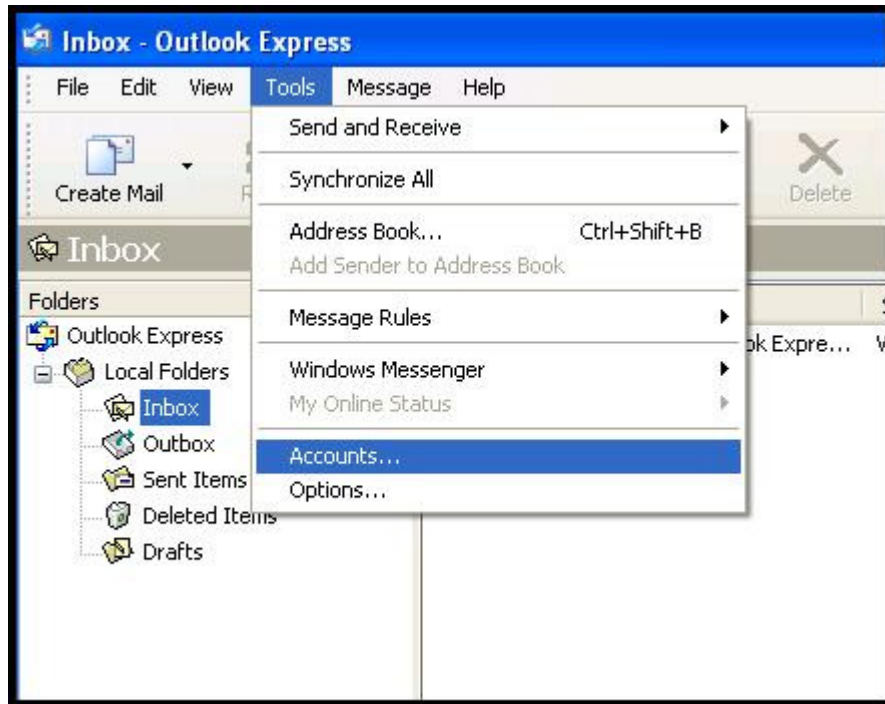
Inbox - Outlook Express

File Edit View Tools Message Help

Create Mail

Delete

Inbox

Folders

Outlook Express

Local Folders

Inbox

Outbox

Sent Items

Deleted Items

Drafts

ok Expre... W

Send and Receive

Synchronize All

Address Book... Ctrl+Shift+B

Add Sender to Address Book

Message Rules

Windows Messenger

My Online Status

Accounts...

Options...